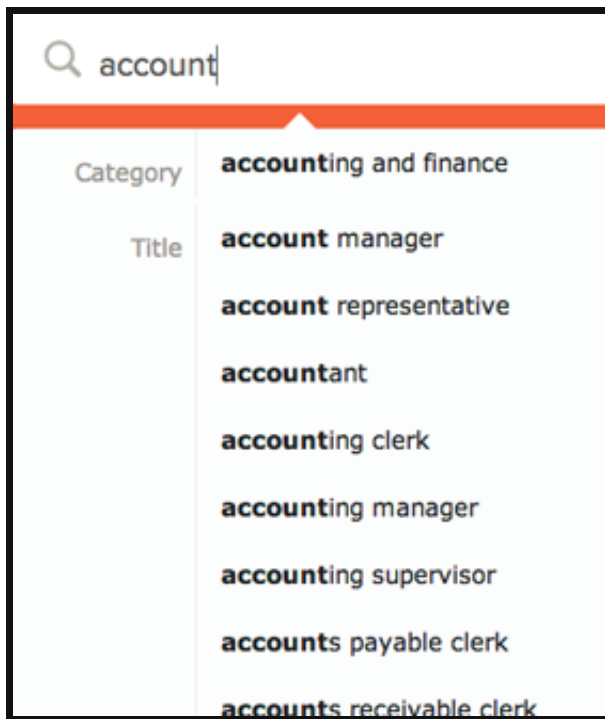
account

Category accounting and finance

Title account manager

account representative

accountant

accounting clerk

accounting manager

accounting supervisor

accounts payable clerk

accounts receivable clerk